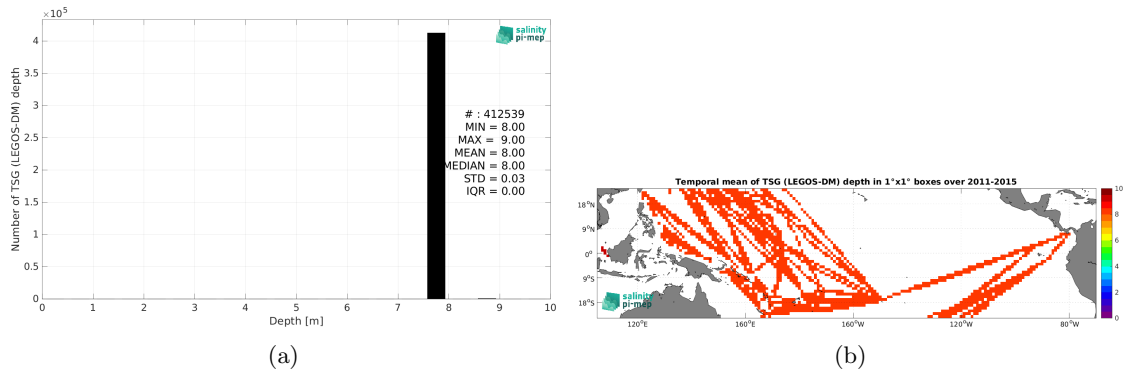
$\times10^5$

4

3.5

3

2.5

2

1.5

1

0.5

0

Number of TSG (LEGOS-DM) depth

salinity pi-mep

# : 412539
MIN = 8.00
MAX = 9.00
MEAN = 8.00
MEDIAN = 8.00
STD = 0.03
IQR = 0.00

0 1 2 3 4 5 6 7 8 9 10

Depth [m]

(a)

Temporal mean of TSG (LEGOS-DM) depth in 1°x1° boxes over 2011-2015

18°N

9°N

0°

9°S

18°S

120°E 160°E 160°W 120°W 80°W

salinity pi-mep

10

8

6

4

2

0

(b)